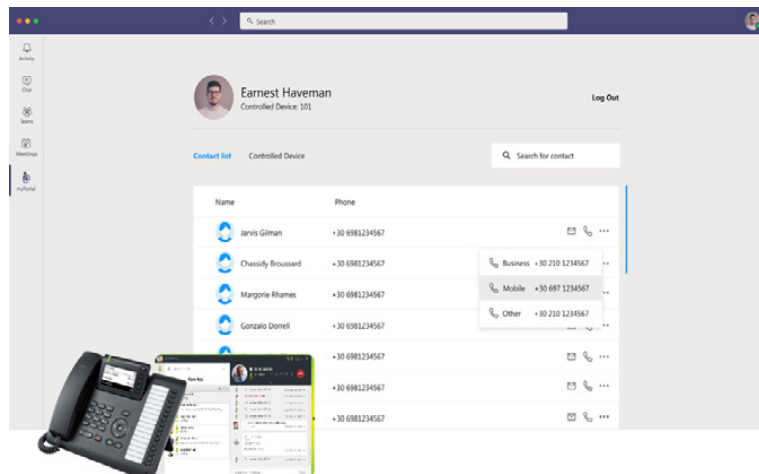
Search

Activity
Chat
Teams
Meetings
myPortal

Earnest Haveman
Controlled Device: 101

Log Out

Contact list
Controlled Device

Search for contact

| Name | Phone |
|---|---|
| Jarvis Gilman | +30 6981234567 |
| Chassidy Broussard | +30 6981234567 |
| Margorie Rhames | +30 6981234567 |
| Gonzalo Dorrell | +30 6981234567 |
| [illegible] | +30 6981234567 |
| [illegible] | +30 6981234567 |
| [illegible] | +30 6981234567 |

Business +30 210 1234567
Mobile +30 697 1234567
Other +30 210 1234567